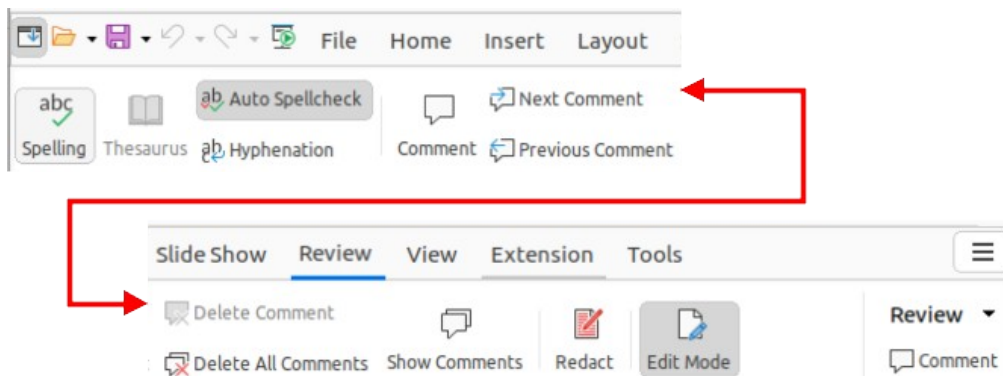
File Home Insert Layout

abc Spelling Thesaurus ab Auto Spellcheck ab Hyphenation Comment Next Comment Previous Comment

Slide Show Review View Extension Tools

Delete Comment Delete All Comments Show Comments Redact Edit Mode Review Comment